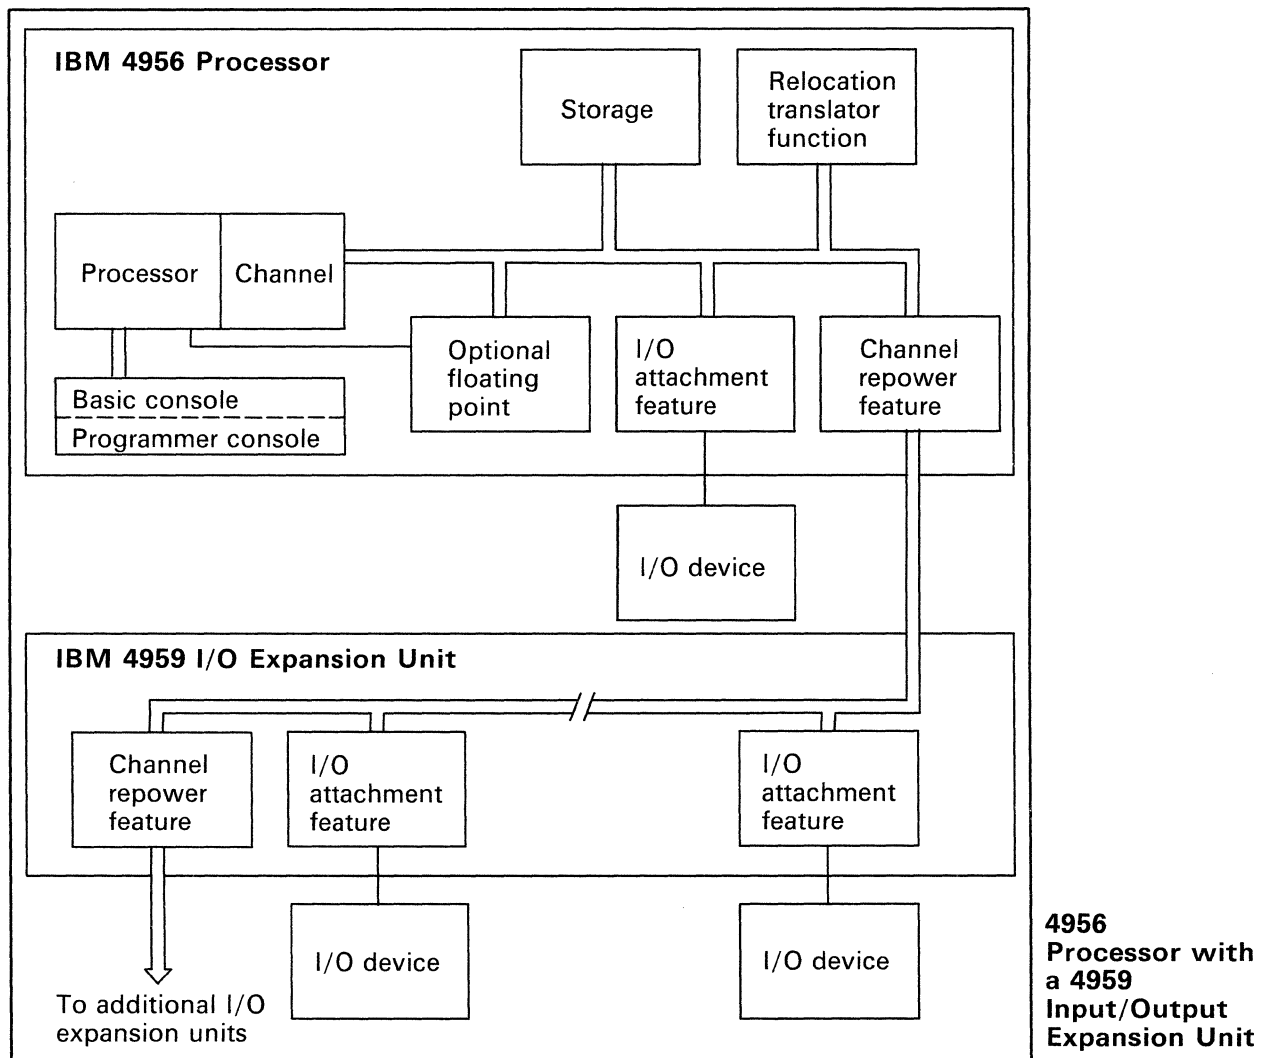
IBM 4956 Processor

Storage

Relocation translator function

Processor

Channel

Optional floating point

I/O attachment feature

Channel repower feature

Basic console

Programmer console

I/O device

IBM 4959 I/O Expansion Unit

Channel repower feature

I/O attachment feature

I/O attachment feature

I/O device

I/O device

To additional I/O expansion units

4956 Processor with a 4959 Input/Output Expansion Unit